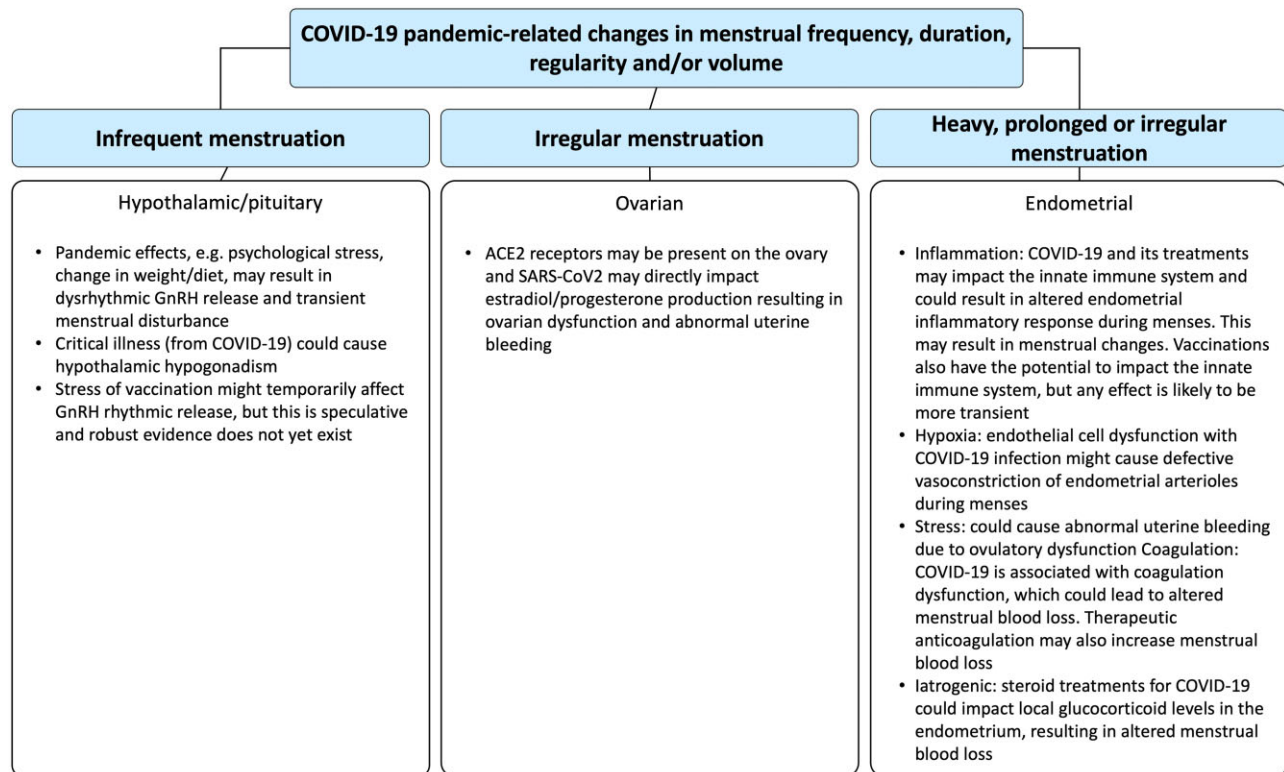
COVID-19 pandemic-related changes in menstrual frequency, duration, regularity and/or volume

Infrequent menstruation

Hypothalamic/pituitary

• Pandemic effects, e.g. psychological stress, change in weight/diet, may result in dysrhythmic GnRH release and transient menstrual disturbance
• Critical illness (from COVID-19) could cause hypothalamic hypogonadism
• Stress of vaccination might temporarily affect GnRH rhythmic release, but this is speculative and robust evidence does not yet exist

Irregular menstruation

Ovarian

• ACE2 receptors may be present on the ovary and SARS-CoV2 may directly impact estradiol/progesterone production resulting in ovarian dysfunction and abnormal uterine bleeding

Heavy, prolonged or irregular menstruation

Endometrial

• Inflammation: COVID-19 and its treatments may impact the innate immune system and could result in altered endometrial inflammatory response during menses. This may result in menstrual changes. Vaccinations also have the potential to impact the innate immune system, but any effect is likely to be more transient
• Hypoxia: endothelial cell dysfunction with COVID-19 infection might cause defective vasoconstriction of endometrial arterioles during menses
• Stress: could cause abnormal uterine bleeding due to ovulatory dysfunction Coagulation: COVID-19 is associated with coagulation dysfunction, which could lead to altered menstrual blood loss. Therapeutic anticoagulation may also increase menstrual blood loss
• Iatrogenic: steroid treatments for COVID-19 could impact local glucocorticoid levels in the endometrium, resulting in altered menstrual blood loss